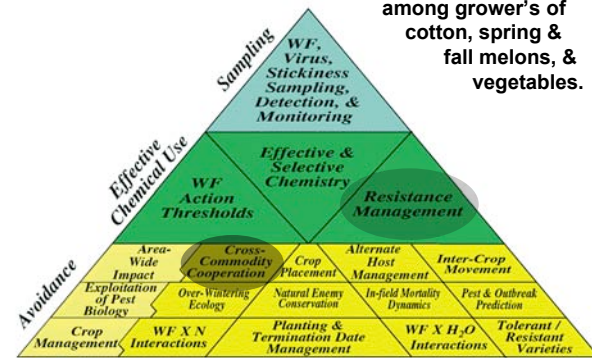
among grower's of cotton, spring & fall melons, & vegetables.

Sampling

WF, Virus, Stickiness Sampling, Detection, & Monitoring

Effective Chemical Use

Effective & Selective Chemistry

WF Action Thresholds

Resistance Management

Avoidance

Area-Wide Impact

Cross-Commodity Cooperation

Crop Placement

Alternate Host Management

Inter-Crop Movement

Exploitation of Pest Biology

Over-Wintering Ecology

Natural Enemy Conservation

In-field Mortality Dynamics

Pest & Outbreak Prediction

Crop Management

WF X N Interactions

Planting & Termination Date Management

WF X $H_2O$ Interactions

Tolerant / Resistant Varieties